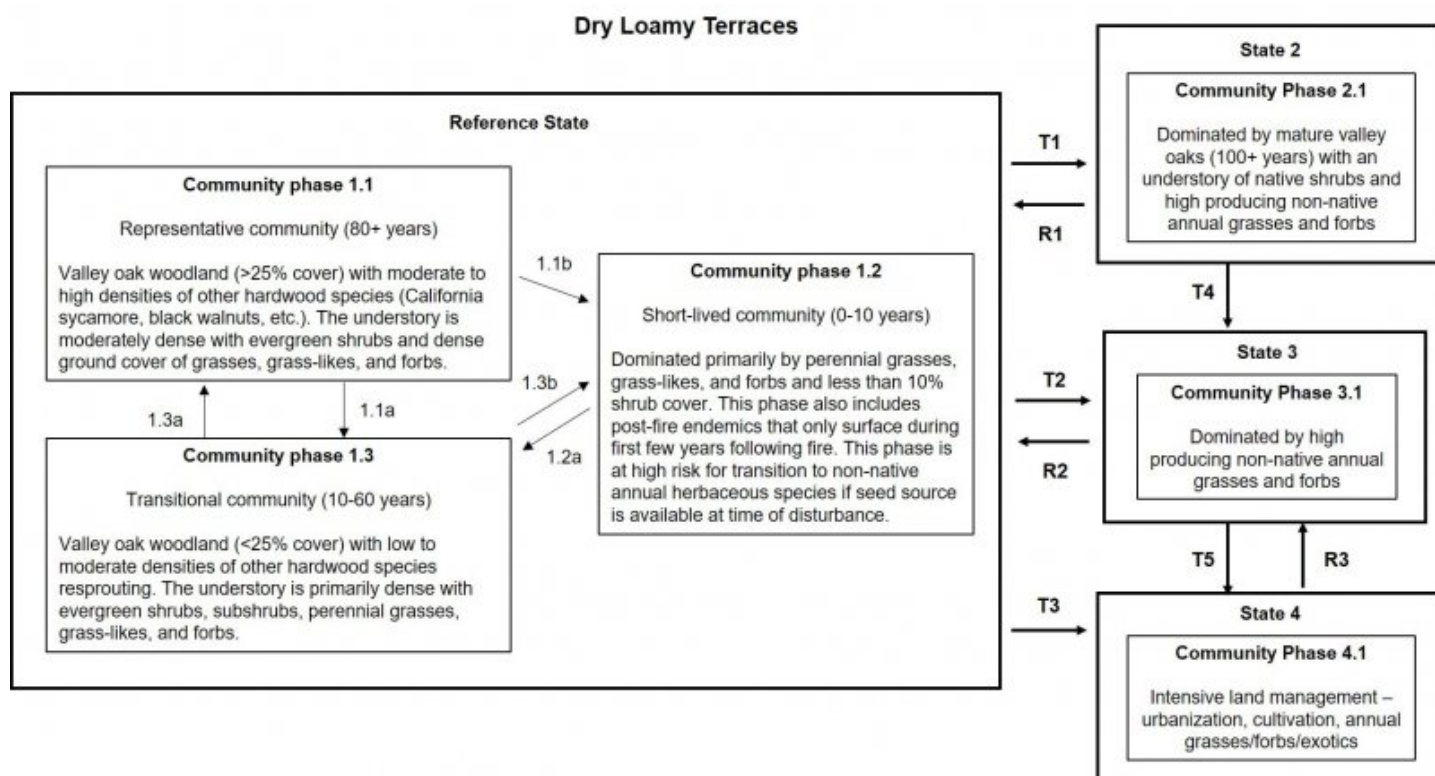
Dry Loamy Terraces

Reference State

Community phase 1.1

Representative community (80+ years)

Valley oak woodland (>25% cover) with moderate to high densities of other hardwood species (California sycamore, black walnuts, etc.). The understory is moderately dense with evergreen shrubs and dense ground cover of grasses, grass-likes, and forbs.

1.1b

Community phase 1.2

Short-lived community (0-10 years)

Dominated primarily by perennial grasses, grass-likes, and forbs and less than 10% shrub cover. This phase also includes post-fire endemics that only surface during first few years following fire. This phase is at high risk for transition to non-native annual herbaceous species if seed source is available at time of disturbance.

1.3b

1.3a

1.1a

1.2a

Community phase 1.3

Transitional community (10-60 years)

Valley oak woodland (<25% cover) with low to moderate densities of other hardwood species resprouting. The understory is primarily dense with evergreen shrubs, subshrubs, perennial grasses, grass-likes, and forbs.

T1

R1

T2

R2

T3

State 2

Community Phase 2.1

Dominated by mature valley oaks (100+ years) with an understory of native shrubs and high producing non-native annual grasses and forbs

T4

State 3

Community Phase 3.1

Dominated by high producing non-native annual grasses and forbs

T5

R3

State 4

Community Phase 4.1

Intensive land management – urbanization, cultivation, annual grasses/forbs/exotics